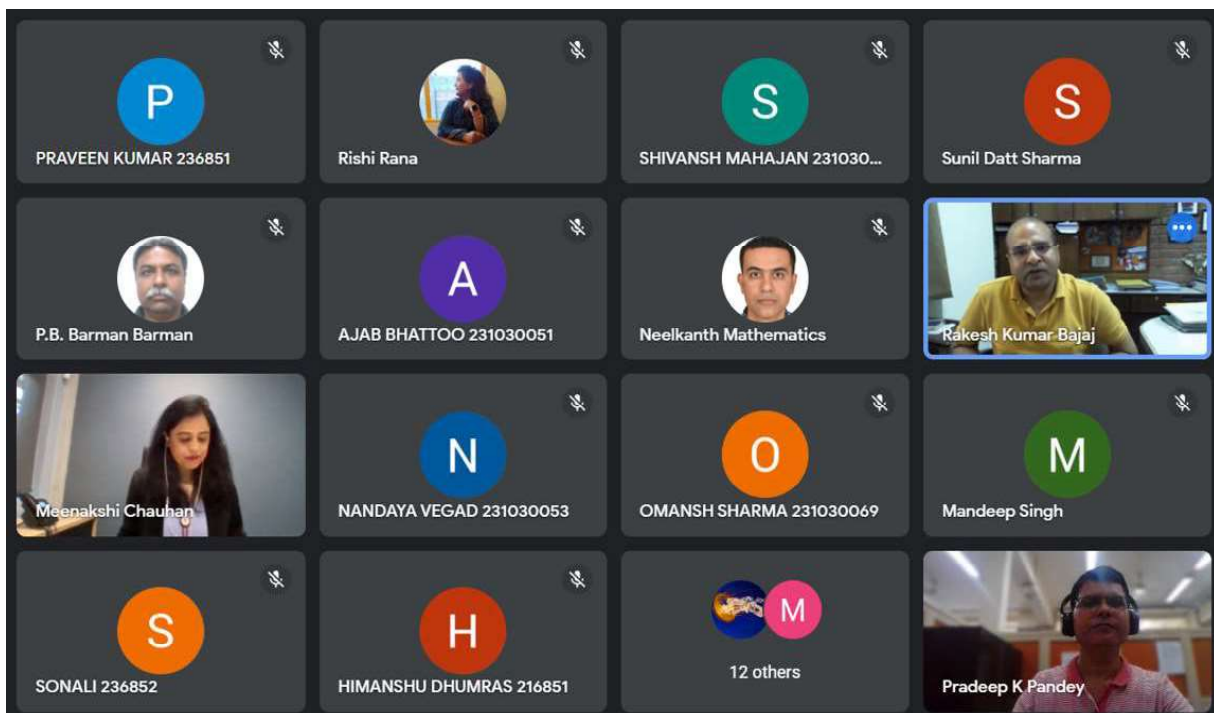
P
PRAVEEN KUMAR 236851

Rishi Rana

S
SHIVANSH MAHAJAN 231030...

S
Sunil Datt Sharma

P.B. Barman Barman

A
AJAB BHATTOO 231030051

Neelkanth Mathematics

Rakesh Kumar Bajaj

Meenakshi Chauhan

N
NANDAYA VEGAD 231030053

O
OMANSH SHARMA 231030069

M
Mandeep Singh

S
SONALI 236852

H
HIMANSHU DHUMRAS 216851

M
12 others

Pradeep K Pandey